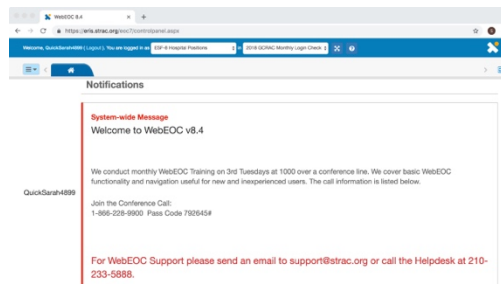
WebEOC 8.4

https://eris.strac.org/eoc7/controlpanel.aspx

Welcome, QuickSarah4899 ( Logout ). You are logged in as ESF-8 Hospital Positions 2018 GCRAC Monthly Login Check

Notifications

QuickSarah4899

System-wide Message

Welcome to WebEOC v8.4

We conduct monthly WebEOC Training on 3rd Tuesdays at 1000 over a conference line. We cover basic WebEOC functionality and navigation useful for new and inexperienced users. The call information is listed below.

Join the Conference Call:
1-866-228-9900 Pass Code 792645#

For WebEOC Support please send an email to support@strac.org or call the Helpdesk at 210-233-5888.